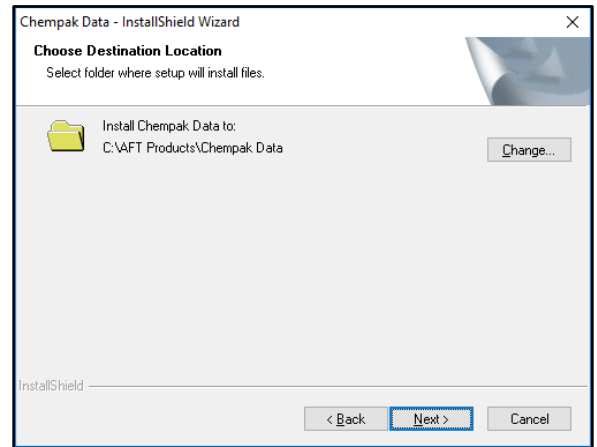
Chempak Data - InstallShield Wizard

×

Choose Destination Location

Select folder where setup will install files.

Install Chempak Data to:
C:\AFT Products\Chempak Data

Change...

InstallShield

< Back

Next >

Cancel